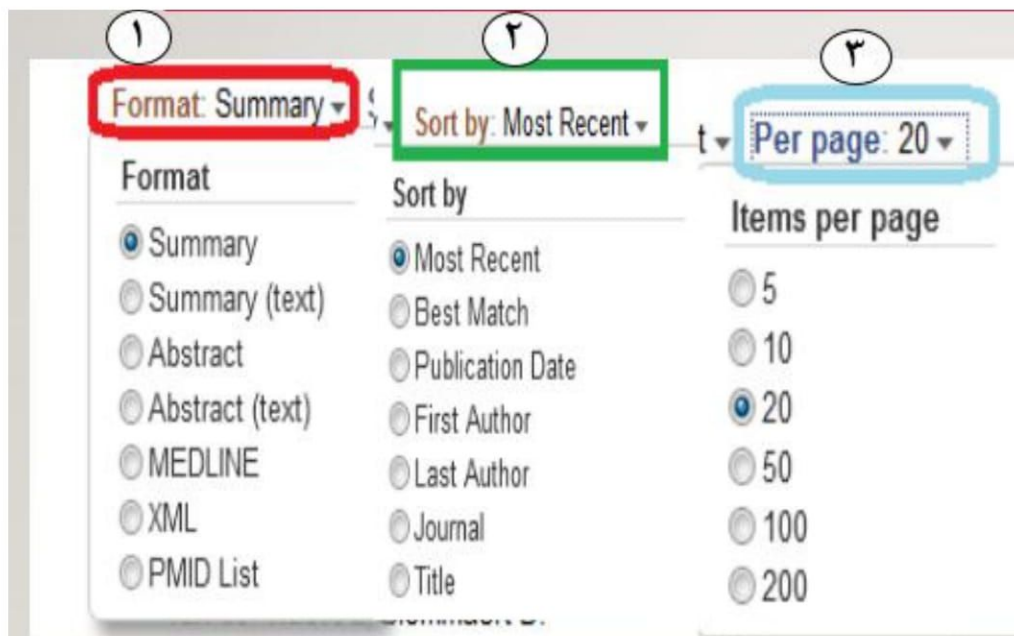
١
Format: Summary
Format
Summary
Summary (text)
Abstract
Abstract (text)
MEDLINE
XML
PMID List

٢
Sort by: Most Recent
Sort by
Most Recent
Best Match
Publication Date
First Author
Last Author
Journal
Title

٣
Per page: 20
Items per page
5
10
20
50
100
200